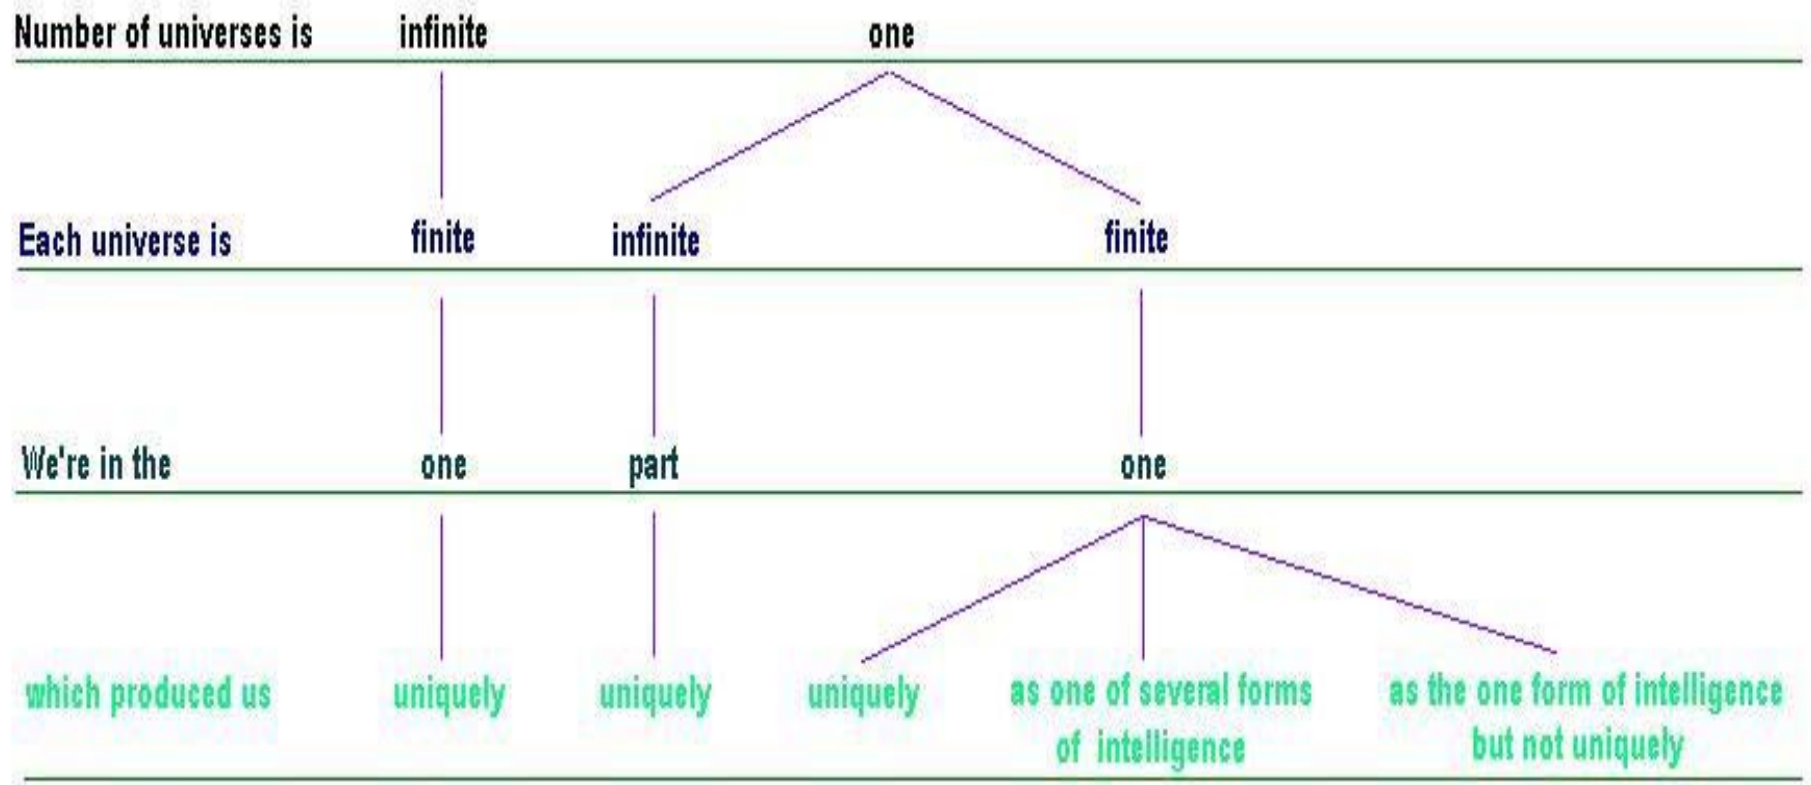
Number of universes is infinite one

Each universe is finite infinite finite

We're in the one part one

which produced us uniquely uniquely uniquely as one of several forms of intelligence as the one form of intelligence but not uniquely